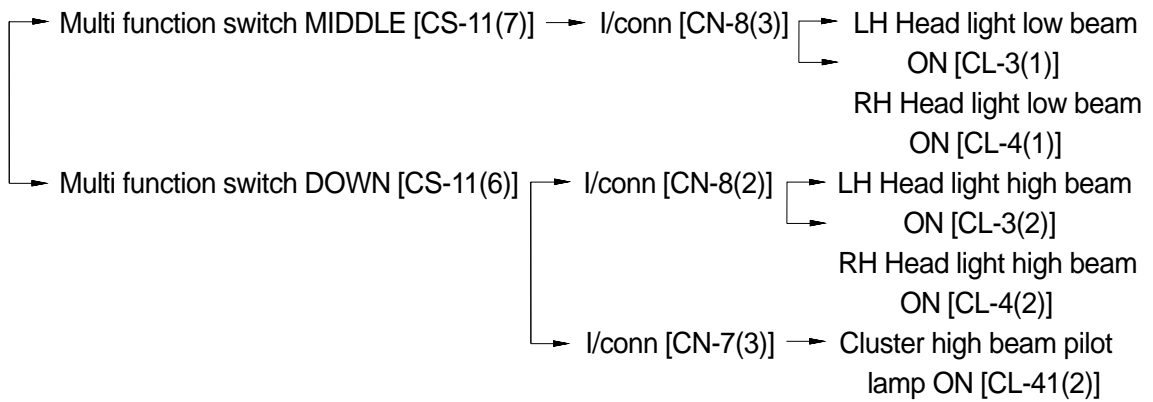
Multi function switch MIDDLE [CS-11(7)] I/conn [CN-8(3)] LH Head light low beam ON [CL-3(1)]
RH Head light low beam ON [CL-4(1)]

Multi function switch DOWN [CS-11(6)] I/conn [CN-8(2)] LH Head light high beam ON [CL-3(2)]
RH Head light high beam ON [CL-4(2)]

I/conn [CN-7(3)] Cluster high beam pilot lamp ON [CL-41(2)]